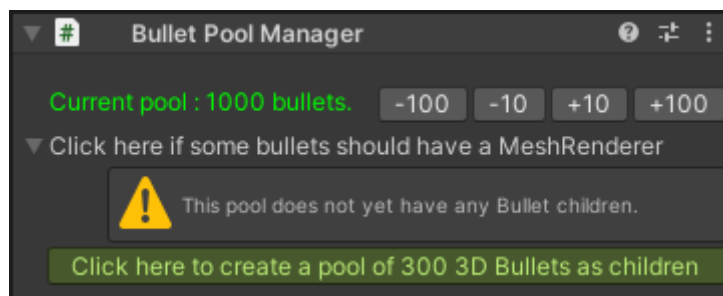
Bullet Pool Manager

Current pool : 1000 bullets.

-100

-10

+10

+100

Click here if some bullets should have a MeshRenderer

This pool does not yet have any Bullet children.

Click here to create a pool of 300 3D Bullets as children